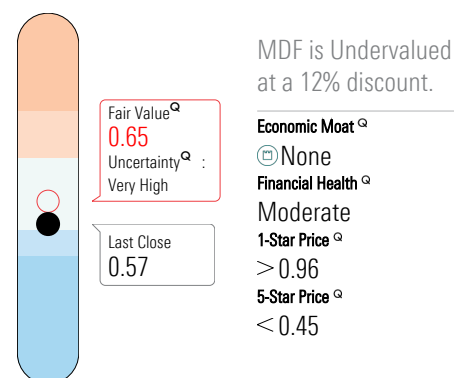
Fair Value$^{Q}$
0.65
Uncertainty$^{Q}$ :
Very High

Last Close
0.57

MDF is Undervalued at a 12% discount.

Economic Moat $^{Q}$
None
Financial Health $^{Q}$
Moderate
1-Star Price $^{Q}$
$>$ 0.96
5-Star Price $^{Q}$
$<$ 0.45